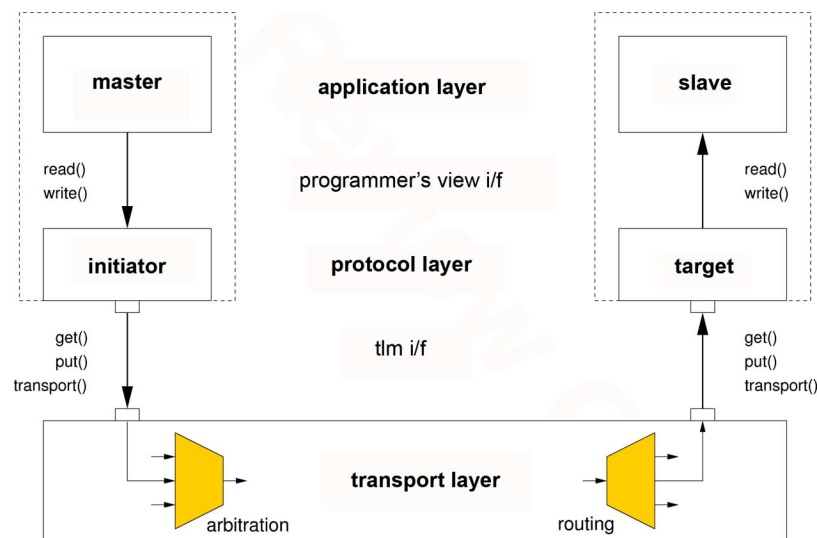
master

application layer

slave

read()
write()

programmer's view i/f

read()
write()

initiator

protocol layer

target

get()
put()
transport()

tlm i/f

get()
put()
transport()

transport layer

arbitration

routing